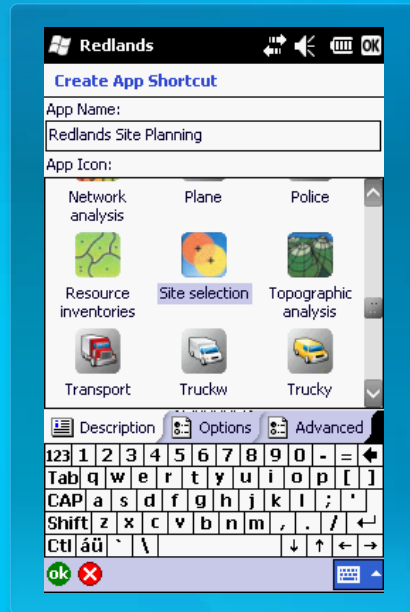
Redlands OK

Create App Shortcut

App Name:

Redlands Site Planning

App Icon:

Network analysis
Plane
Police
Resource inventories
Site selection
Topographic analysis
Transport
Truckw
Trucky

Description
Options
Advanced

| 123 | 1 | 2 | 3 | 4 | 5 | 6 | 7 | 8 | 9 | 0 | - | = |
|---|---|---|---|---|---|---|---|---|---|---|---|---|
| Tab | q | w | e | r | t | y | u | i | o | p | [ | ] |
| CAP | a | s | d | f | g | h | j | k | l | ; | ' | |
| Shift | z | x | c | v | b | n | m | , | . | / | ↵ | |
| Ctl | áü | ` | \ | | | | ↓ | ↑ | ← | → | | |